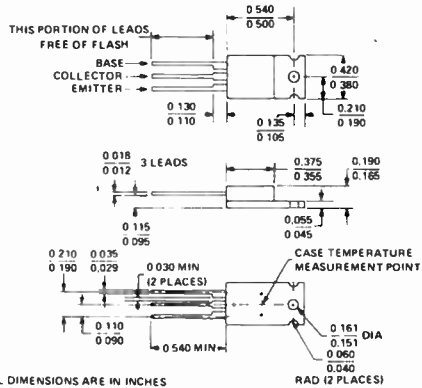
THIS PORTION OF LEAOS FREE OF FLASH

BASE
COLLECTOR
EMITTER

$\frac{0.540}{0.500}$

$\frac{0.420}{0.380}$

$\frac{0.210}{0.190}$

$\frac{0.130}{0.110}$

$\frac{0.125}{0.105}$

$\frac{0.018}{0.012}$ 3 LEADS

$\frac{0.375}{0.355}$

$\frac{0.190}{0.165}$

$\frac{0.115}{0.095}$

$\frac{0.055}{0.045}$

$\frac{0.210}{0.190}$

$\frac{0.035}{0.029}$

0.030 MIN (2 PLACES)

CASE TEMPERATURE MEASUREMENT POINT

$\frac{0.110}{0.090}$

0.540 MIN

$\frac{0.161}{0.151}$ DIA

$\frac{0.060}{0.040}$ RAD (2 PLACES)

L DIMENSIONS ARE IN INCHES